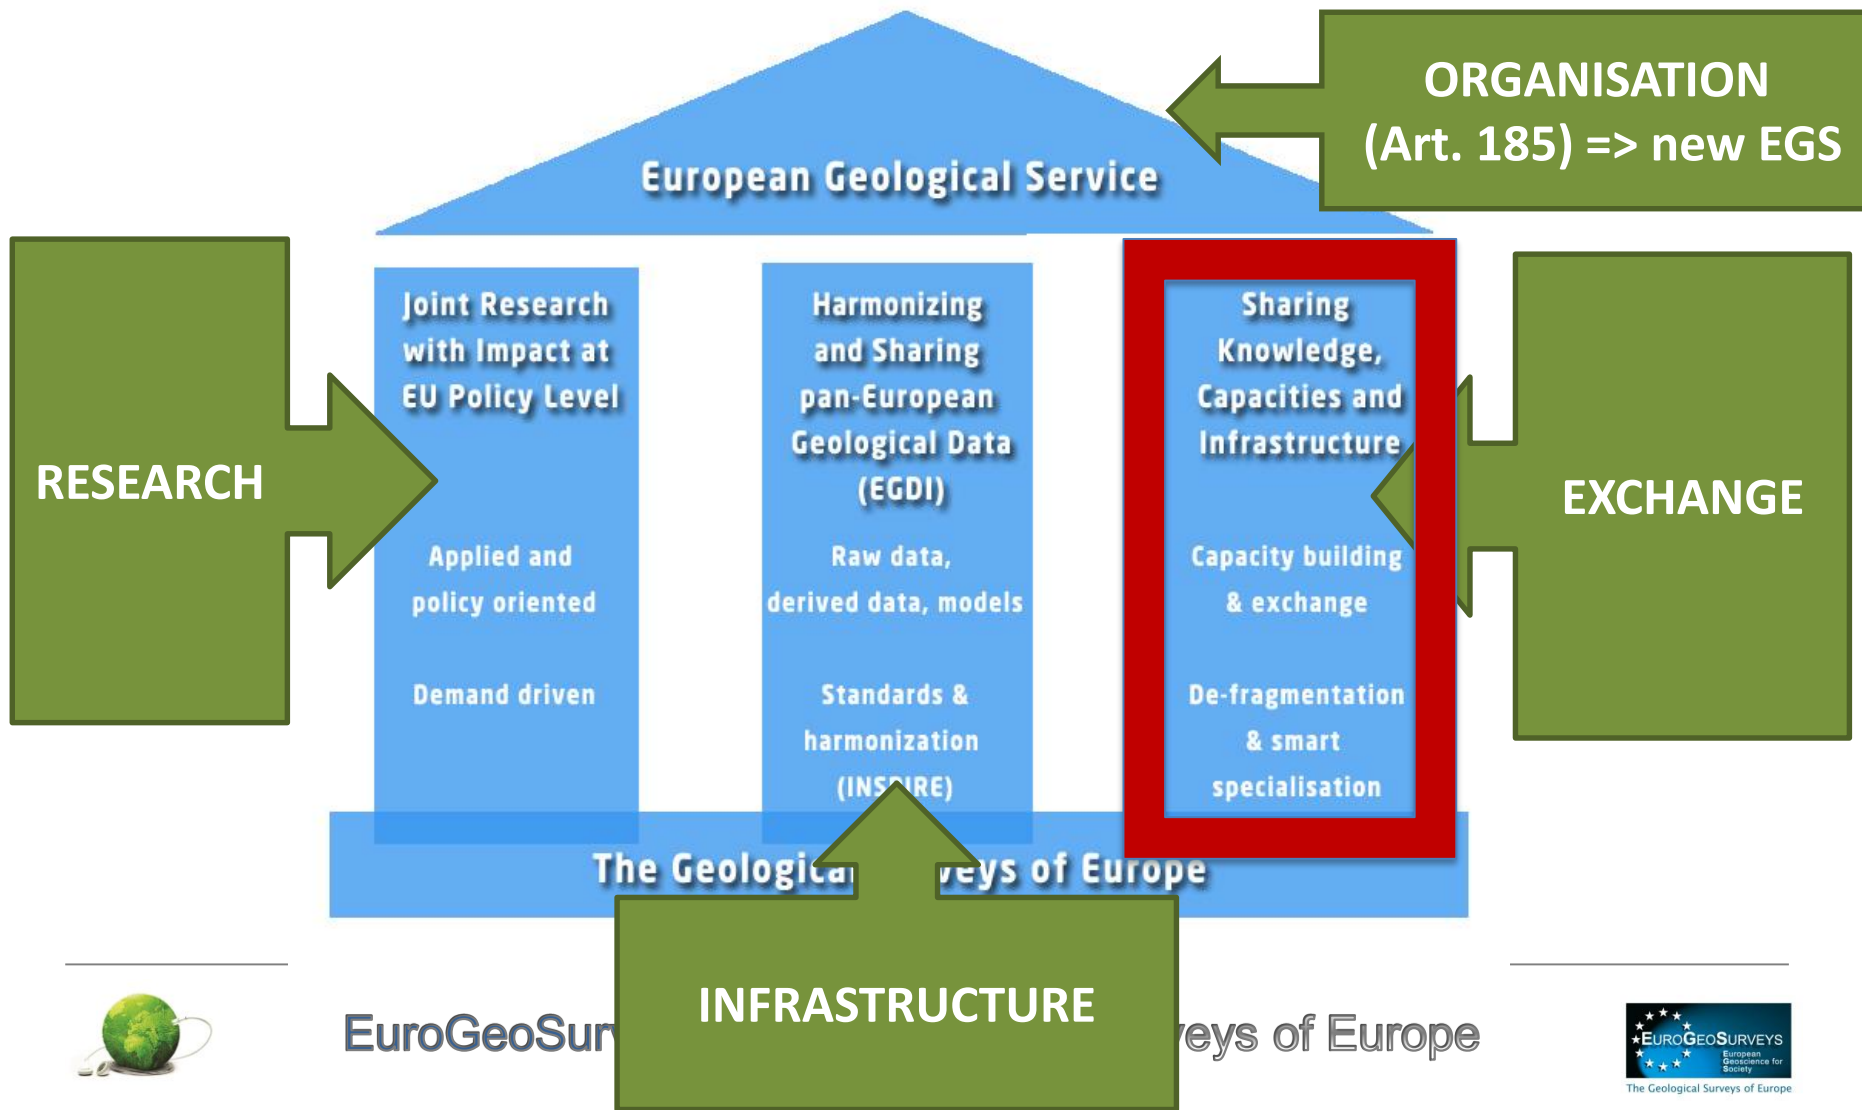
European Geological Service

ORGANISATION (Art. 185) => new EGS

RESEARCH

Joint Research with Impact at EU Policy Level

Applied and policy oriented

Demand driven

Harmonizing and Sharing pan-European Geological Data (EGDI)

Raw data, derived data, models

Standards & harmonization (INS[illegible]RE)

Sharing Knowledge, Capacities and Infrastructure

Capacity building & exchange

De-fragmentation & smart specialisation

EXCHANGE

The Geologic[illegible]veys of Europe

INFRASTRUCTURE

EuroGeoSur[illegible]veys of Europe

EUROGEOSURVEYS
European Geoscience for Society
The Geological Surveys of Europe